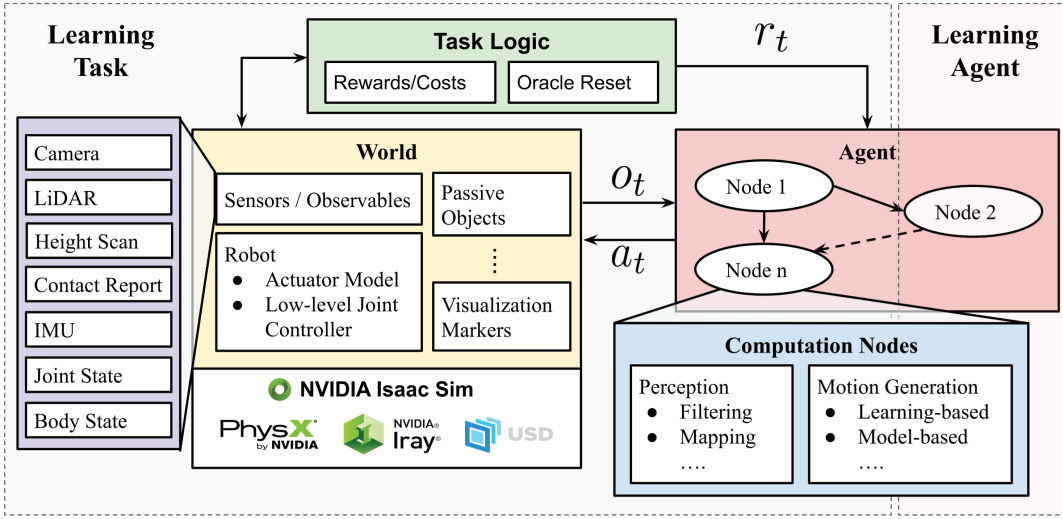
Learning Task

Task Logic

Rewards/Costs

Oracle Reset

$r_t$

Learning Agent

Camera

LiDAR

Height Scan

Contact Report

IMU

Joint State

Body State

World

Sensors / Observables

Passive Objects

Robot
- Actuator Model
- Low-level Joint Controller

⋮

Visualization Markers

$o_t$

$a_t$

Agent

Node 1

Node 2

Node n

Computation Nodes

Perception
- Filtering
- Mapping
….

Motion Generation
- Learning-based
- Model-based
….

NVIDIA Isaac Sim

PhysX by NVIDIA

NVIDIA Iray

USD